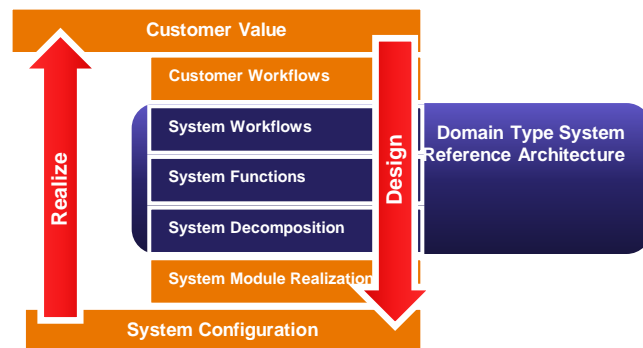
Customer Value

Customer Workflows

System Workflows

System Functions

System Decomposition

System Module Realization

System Configuration

Realize

Design

Domain Type System Reference Architecture